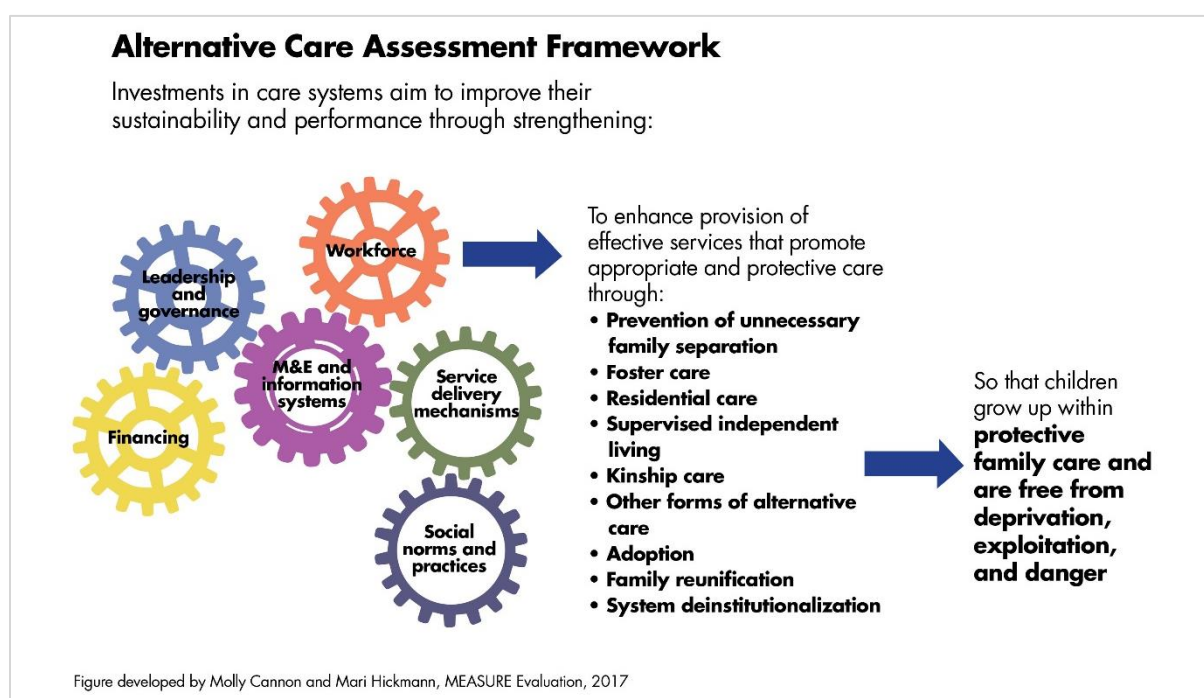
Alternative Care Assessment Framework

Investments in care systems aim to improve their sustainability and performance through strengthening:

Workforce

Leadership and governance

M&E and information systems

Service delivery mechanisms

Financing

Social norms and practices

To enhance provision of effective services that promote appropriate and protective care through:
• Prevention of unnecessary family separation
• Foster care
• Residential care
• Supervised independent living
• Kinship care
• Other forms of alternative care
• Adoption
• Family reunification
• System deinstitutionalization

So that children grow up within **protective family care and are free from deprivation, exploitation, and danger**

Figure developed by Molly Cannon and Mari Hickmann, MEASURE Evaluation, 2017